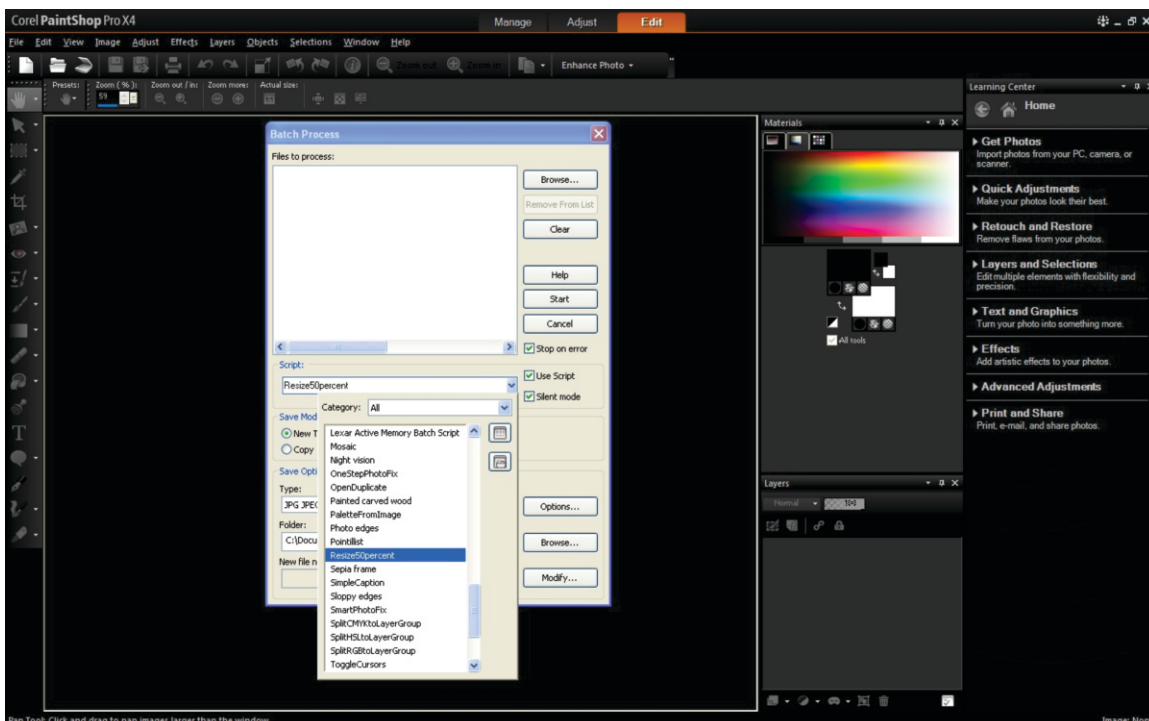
Corel PaintShop Pro X4

Manage Adjust Edit

File Edit View Image Adjust Effects Layers Objects Selections Window Help

Zoom out Zoom in Enhance Photo

Presets: Zoom (%): 59 Zoom out / in: Zoom more: Actual size:

Batch Process

Files to process:

Browse...

Remove From List

Clear

Help

Start

Cancel

Stop on error

Script:

Resize50percent

Use Script

Silent mode

Category: All

Save Mod

New T

Copy

Save Opti

Type:

JPG JPEG

Folder:

C:\Docu

New file n

Lexar Active Memory Batch Script
Mosaic
Night vision
OneStepPhotoFix
OpenDuplicate
Painted carved wood
PaletteFromImage
Photo edges
Pointillist
Resize50percent
Sepia frame
SimpleCaption
Sloppy edges
SmartPhotoFix
SplitCMYKtoLayerGroup
SplitHSLtoLayerGroup
SplitRGBtoLayerGroup
ToggleCursors

Options...

Browse...

Modify...

Materials

All tools

Layers

Normal 100

Learning Center

Home

Get Photos
Import photos from your PC, camera, or scanner.

Quick Adjustments
Make your photos look their best.

Retouch and Restore
Remove flaws from your photos.

Layers and Selections
Edit multiple elements with flexibility and precision.

Text and Graphics
Turn your photo into something more.

Effects
Add artistic effects to your photos.

Advanced Adjustments

Print and Share
Print, e-mail, and share photos.

Pan Tool: Click and drag to pan images larger than the window.

Image: Non